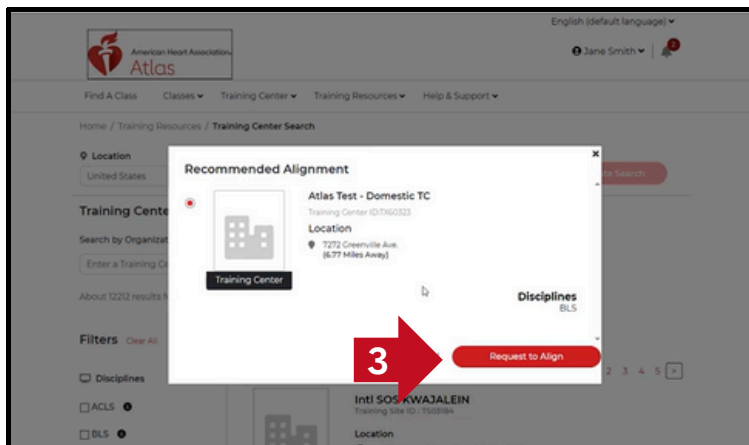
English (default language)
American Heart Association.
Atlas
Jane Smith
2
Find A Class Classes Training Center Training Resources Help & Support
Home / Training Resources / Training Center Search
Location
United States
Training Cente
Search by Organizat
Enter a Training Ce
About 12212 results
Filters Clear All
Disciplines
ACLS
BLS
Recommended Alignment
Atlas Test - Domestic TC
Training Center ID:TX60323
Location
7272 Greenville Ave.
(6.77 Miles Away)
Training Center
Disciplines
BLS
3
Request to Align
2 3 4 5 >
Intl SOS KWAJALEIN
Training Site ID : TS03184
Location